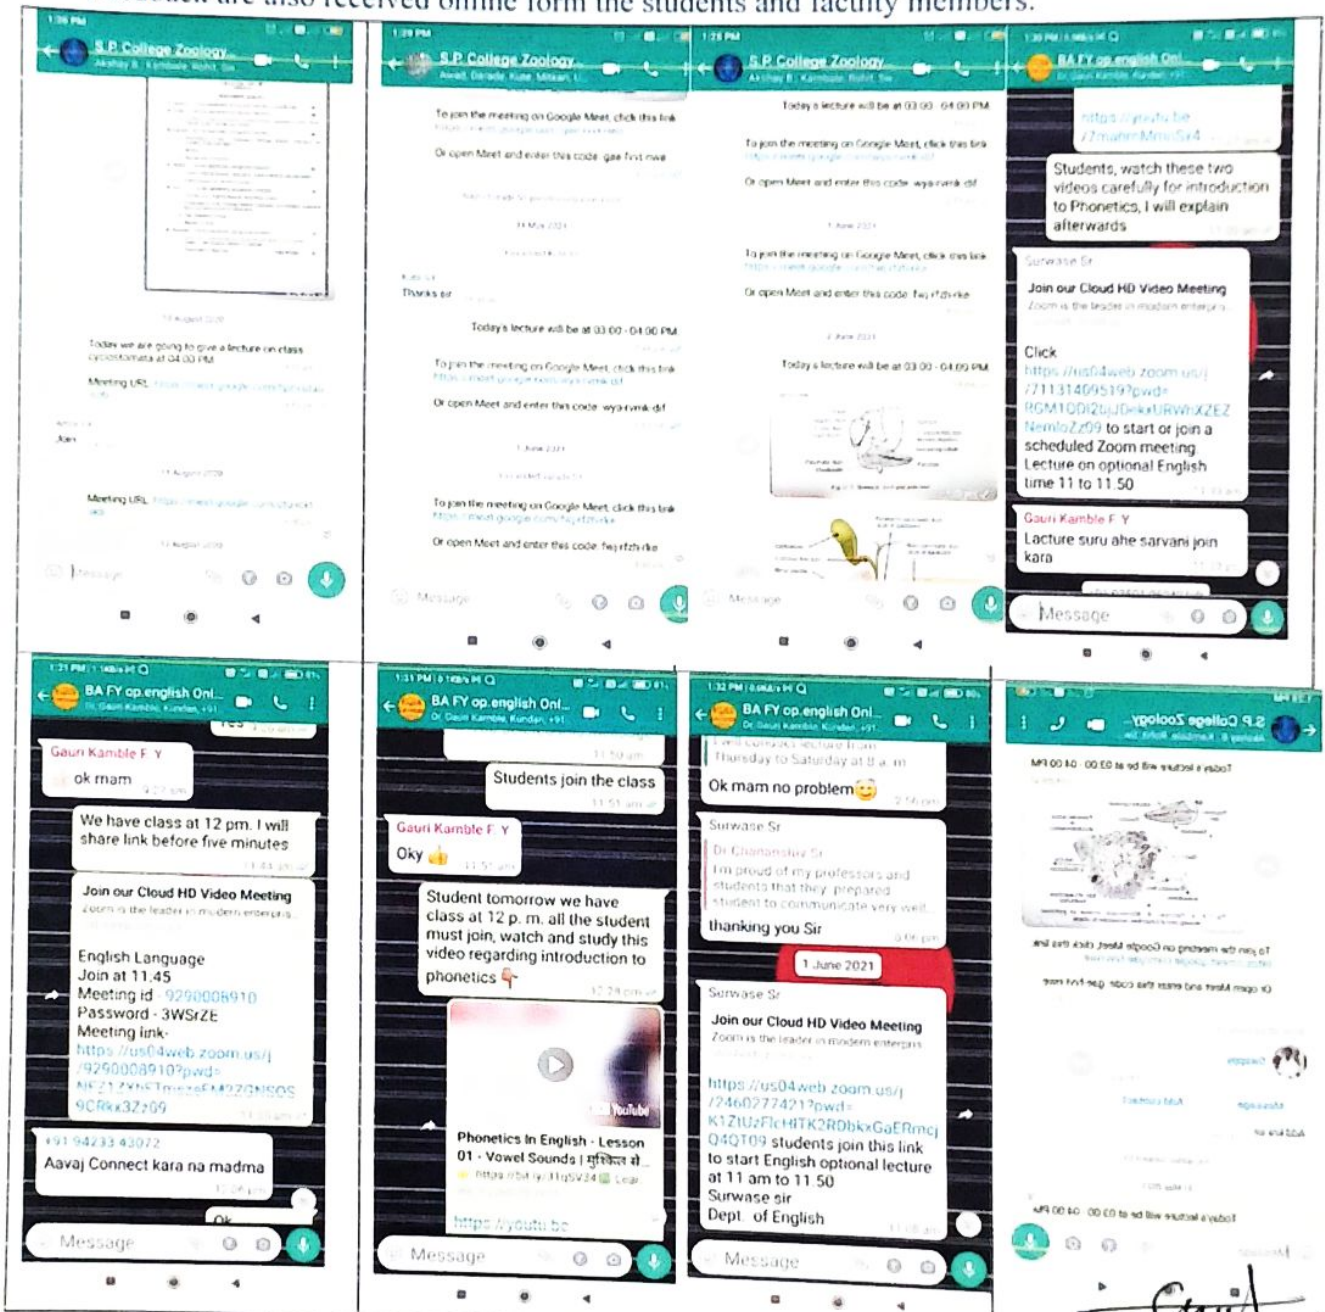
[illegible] are also received online form the students and faculty members.

1:36 PM
S.P. College Zoology
Akshay B., Kambale Rohit, Sw...

11 August 2020

Today we are going to give a lecture on class cyclostomata at 04:00 PM

Meeting URL: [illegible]

Join

11 August 2020

Meeting URL: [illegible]

11 August 2020

Message

1:29 PM
S.P. College Zoology
Awad, Darade, Kute, Mitkari, U...

To join the meeting on Google Meet, click this link
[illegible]

Or open Meet and enter this code: gae-fnit-nwe

31 May 2021

Thanks sir

Today's lecture will be at 03:00 - 04:00 PM

To join the meeting on Google Meet, click this link
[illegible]

Or open Meet and enter this code: wya-rvmk-dif

1 June 2021

To join the meeting on Google Meet, click this link
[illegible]

Or open Meet and enter this code: fwj-rfzh-rke

Message

1:25 PM
S.P. College Zoology
Akshay B., Kambale Rohit, Sw...

Today's lecture will be at 03:00 - 04:00 PM

To join the meeting on Google Meet, click this link
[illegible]

Or open Meet and enter this code: wya-rvmk-dif

1 June 2021

To join the meeting on Google Meet, click this link
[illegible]

Or open Meet and enter this code: fwj-rfzh-rke

2 June 2021

Today's lecture will be at 03:00 - 04:00 PM

Message

1:30 PM
BA FY op.english Onl...
Dr. Gauri Kamble, Kundan, +91...

https://youtu.be/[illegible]

Students, watch these two videos carefully for introduction to Phonetics, I will explain afterwards

Surwase Sir
Join our Cloud HD Video Meeting
Zoom is the leader in modern enterpris...

Click
https://us04web.zoom.us/j/71131409519?pwd=RGM1ODI2bjJDekxURWhXZEZNemloZz09 to start or join a scheduled Zoom meeting
Lecture on optional English time 11 to 11.50

Gauri Kamble F Y
Lacture suru ahe sarvani join kara

Message

1:31 PM
BA FY op.english Onl...
Dr. Gauri Kamble, Kundan, +91...

Gauri Kamble F Y
ok mam

We have class at 12 pm. I will share link before five minutes

Join our Cloud HD Video Meeting
Zoom is the leader in modern enterpris...

English Language
Join at 11.45
Meeting id - 9290008910
Password - 3WSrZE
Meeting link-
https://us04web.zoom.us/j/9290008910?pwd=NFZ1ZXhFTmizeFM2Z0NSOS9CRkx3Zz09

+91 94233 43072
Aavaj Connect kara na madma

Ok

Message

1:31 PM
BA FY op.english Onl...
Dr. Gauri Kamble, Kundan, +91...

Students join the class
11:51 am

Gauri Kamble F Y
Oky

Student tomorrow we have class at 12 p. m. all the student must join, watch and study this video regarding introduction to phonetics

YouTube
Phonetics In English - Lesson 01 - Vowel Sounds | मुश्किल से...

https://youtu.be

Message

1:32 PM
BA FY op.english Onl...
Dr. Gauri Kamble, Kundan, +91...

Thursday to Saturday at 8 a. m

Ok mam no problem

Surwase Sr
Dr Chandanshiv Sr
I'm proud of my professors and students that they prepared student to communicate very well.
thanking you Sir

1 June 2021

Surwase Sr
Join our Cloud HD Video Meeting
Zoom is the leader in modern enterpris...

https://us04web.zoom.us/j/72460277421?pwd=K1ZtUzFlcHlTK2RDbkxGaERmcjQ4QT09 students join this link to start English optional lecture at 11 am to 11.50
Surwase sir
Dept. of English

Message

S.P. College Zoology
Akshay B., Kambale Rohit, Sw...

Today's lecture will be at 03:00 - 04:00 PM

To join the meeting on Google Meet, click this link
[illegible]

Or open Meet and enter this code: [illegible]

Today's lecture will be at 03:00 - 04:00 PM

Message